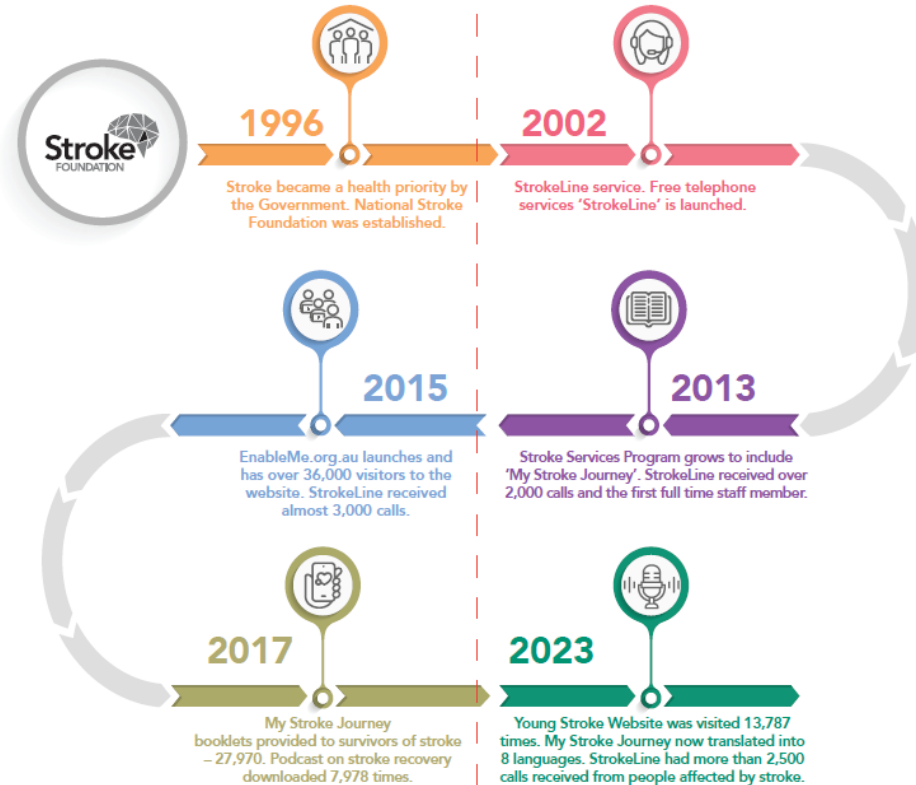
Stroke FOUNDATION

1996

Stroke became a health priority by the Government. National Stroke Foundation was established.

2002

StrokeLine service. Free telephone services 'StrokeLine' is launched.

2015

EnableMe.org.au launches and has over 36,000 visitors to the website. StrokeLine received almost 3,000 calls.

2013

Stroke Services Program grows to include 'My Stroke Journey'. StrokeLine received over 2,000 calls and the first full time staff member.

2017

My Stroke Journey booklets provided to survivors of stroke – 27,970. Podcast on stroke recovery downloaded 7,978 times.

2023

Young Stroke Website was visited 13,787 times. My Stroke Journey now translated into 8 languages. StrokeLine had more than 2,500 calls received from people affected by stroke.